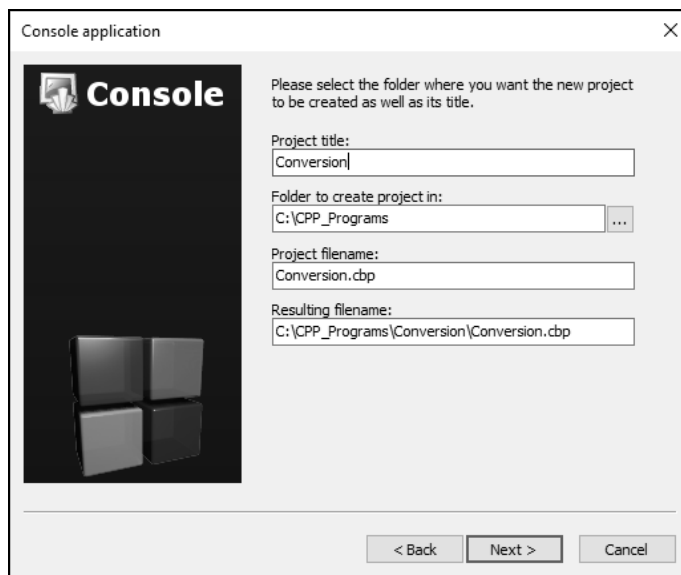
Console application

×

Console

Please select the folder where you want the new project to be created as well as its title.

Project title:

Conversion

Folder to create project in:

C:\CPP_Programs

...

Project filename:

Conversion.cbp

Resulting filename:

C:\CPP_Programs\Conversion\Conversion.cbp

< Back

Next >

Cancel